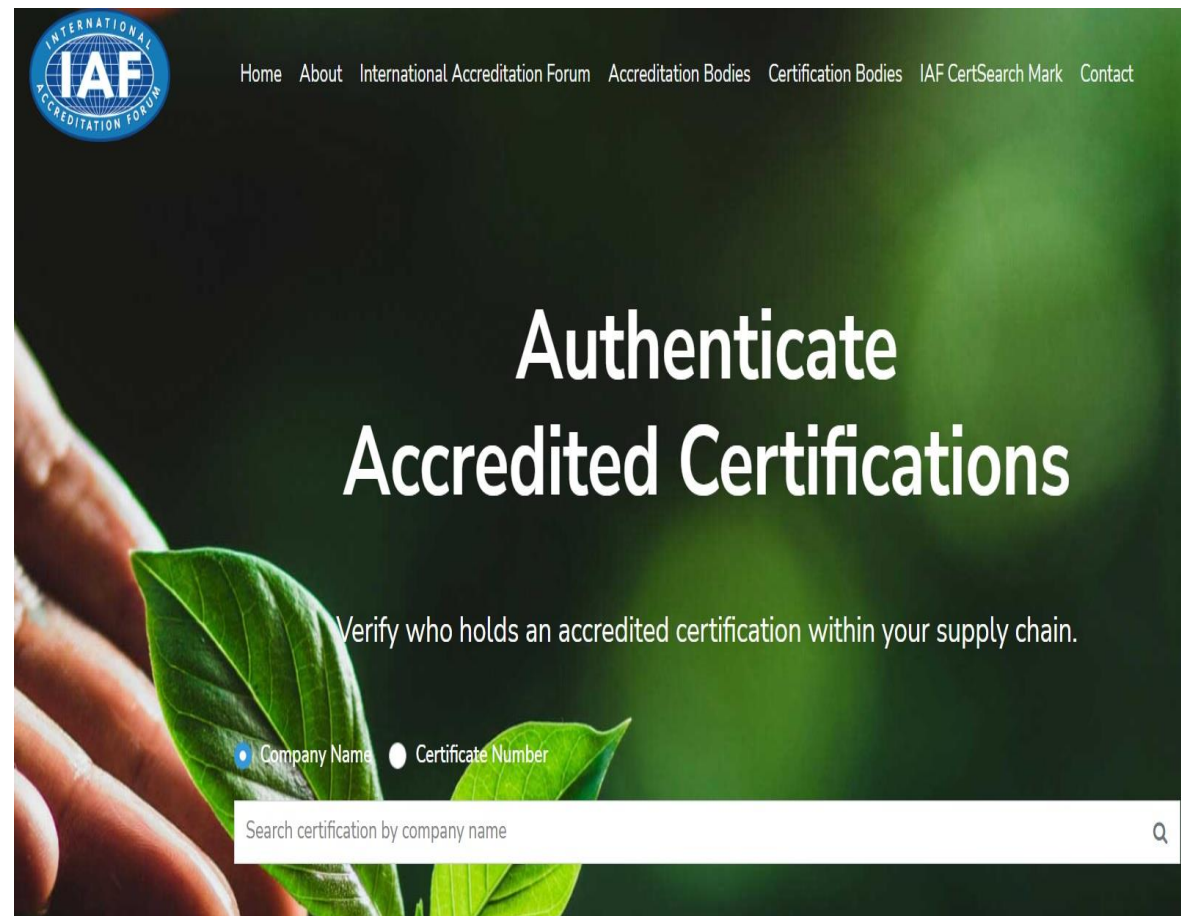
INTERNATIONAL IAF ACCREDITATION FORUM

Home About International Accreditation Forum Accreditation Bodies Certification Bodies IAF CertSearch Mark Contact

Authenticate Accredited Certifications

Verify who holds an accredited certification within your supply chain.

Company Name Certificate Number

Search certification by company name